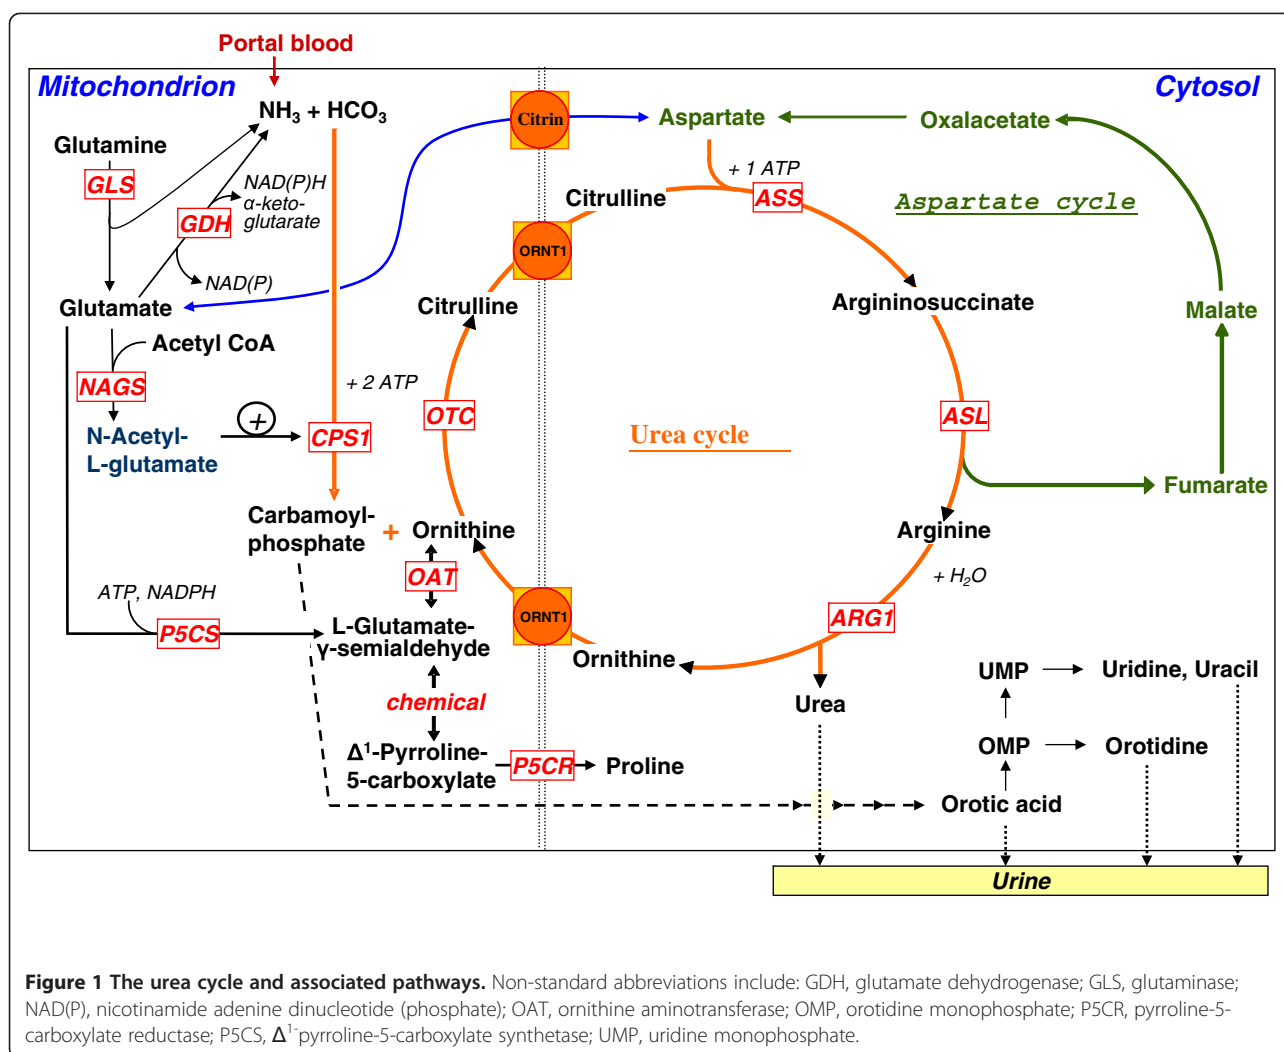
Portal blood

Mitochondrion

Cytosol

$NH_3$ + $HCO_3$

Citrin

Aspartate

Oxalacetate

Glutamine

GLS

NAD(P)H
α-keto-
glutarate

GDH

NAD(P)

+ 1 ATP

Citrulline

ASS

Aspartate cycle

ORNT1

Glutamate

Citrulline

Argininosuccinate

Malate

Acetyl CoA

NAGS

+ 2 ATP

N-Acetyl-
L-glutamate

+

CPS1

OTC

Urea cycle

ASL

Fumarate

Carbamoyl-
phosphate

+ Ornithine

Arginine

OAT

+ $H_2O$

ATP, NADPH

P5CS

L-Glutamate-
γ-semialdehyde

ORNT1

ARG1

Ornithine

UMP

Uridine, Uracil

Urea

chemical

OMP

Orotidine

$\Delta^1$-Pyrroline-
5-carboxylate

P5CR

Proline

Orotic acid

Urine

Figure 1 The urea cycle and associated pathways. Non-standard abbreviations include: GDH, glutamate dehydrogenase; GLS, glutaminase; NAD(P), nicotinamide adenine dinucleotide (phosphate); OAT, ornithine aminotransferase; OMP, orotidine monophosphate; P5CR, pyrroline-5-carboxylate reductase; P5CS, $\Delta^1$-pyrroline-5-carboxylate synthetase; UMP, uridine monophosphate.